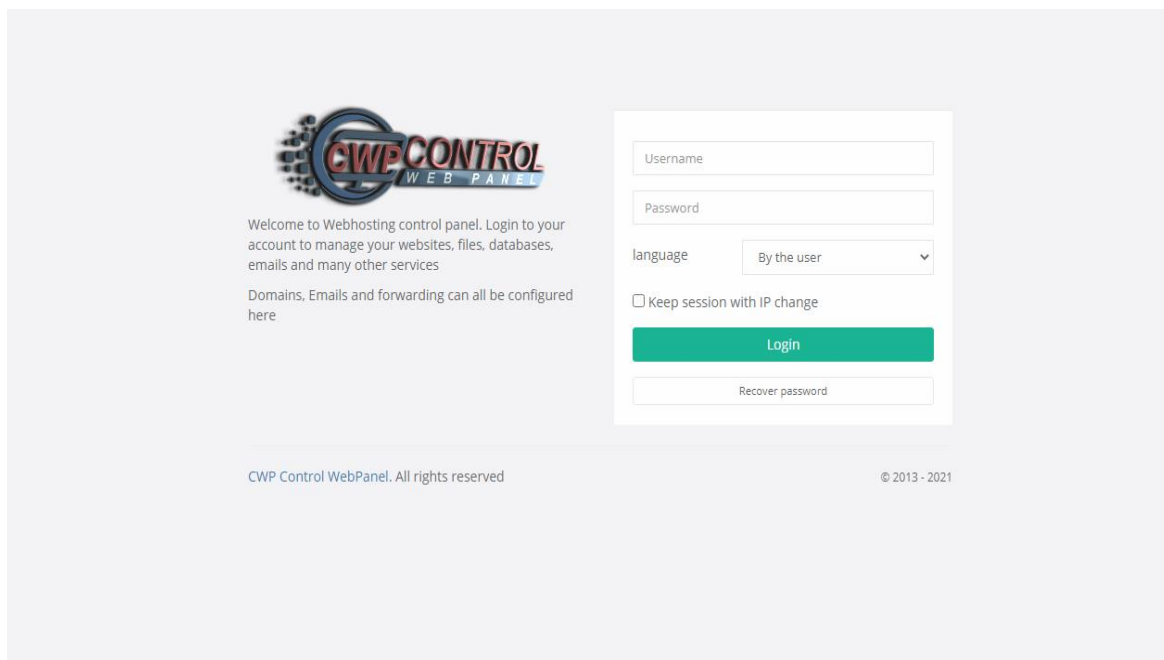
CWP CONTROL
WEB PANEL

Welcome to Webhosting control panel. Login to your account to manage your websites, files, databases, emails and many other services

Domains, Emails and forwarding can all be configured here

Username

Password

language
By the user

Keep session with IP change

Login

Recover password

CWP Control WebPanel. All rights reserved

© 2013 - 2021